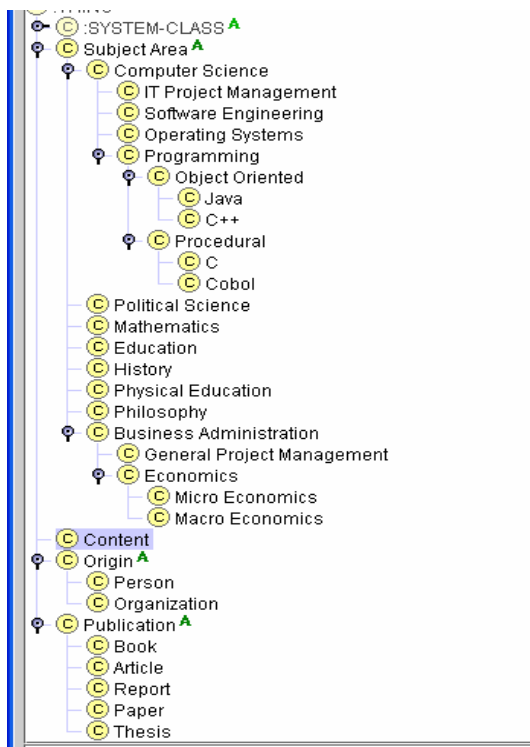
:THING
C :SYSTEM-CLASS A
C Subject Area A
C Computer Science
C IT Project Management
C Software Engineering
C Operating Systems
C Programming
C Object Oriented
C Java
C C++
C Procedural
C C
C Cobol
C Political Science
C Mathematics
C Education
C History
C Physical Education
C Philosophy
C Business Administration
C General Project Management
C Economics
C Micro Economics
C Macro Economics
C Content
C Origin A
C Person
C Organization
C Publication A
C Book
C Article
C Report
C Paper
C Thesis